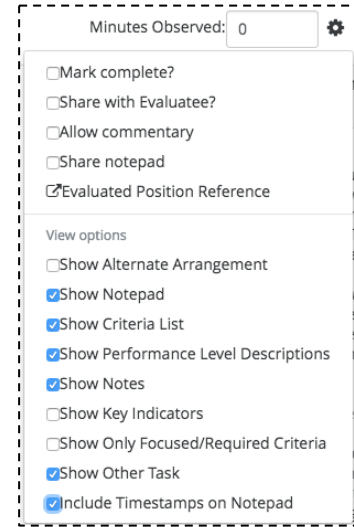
Minutes Observed: 0

Mark complete?
Share with Evaluatee?
Allow commentary
Share notepad
Evaluated Position Reference

View options
Show Alternate Arrangement
Show Notepad
Show Criteria List
Show Performance Level Descriptions
Show Notes
Show Key Indicators
Show Only Focused/Required Criteria
Show Other Task
Include Timestamps on Notepad